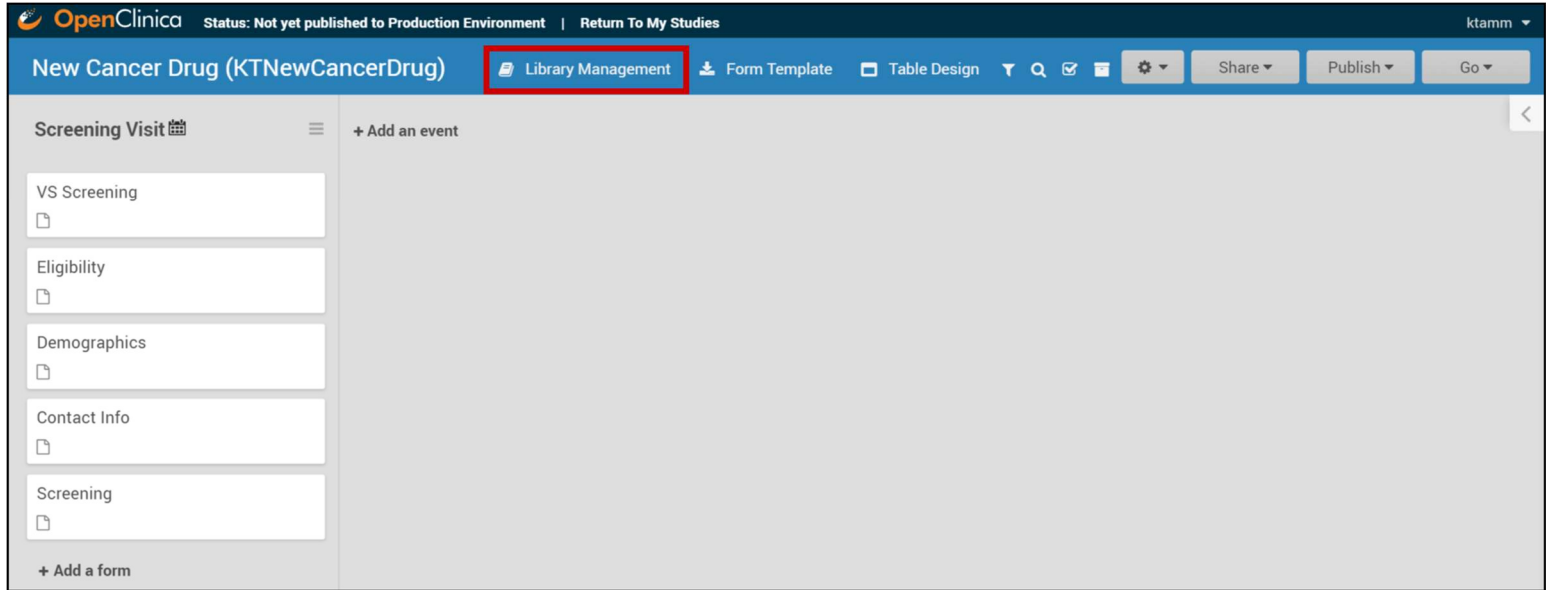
OpenClinica Status: Not yet published to Production Environment | Return To My Studies ktamm

New Cancer Drug (KTNewCancerDrug) Library Management Form Template Table Design Share Publish Go

Screening Visit

+ Add an event

VS Screening

Eligibility

Demographics

Contact Info

Screening

+ Add a form